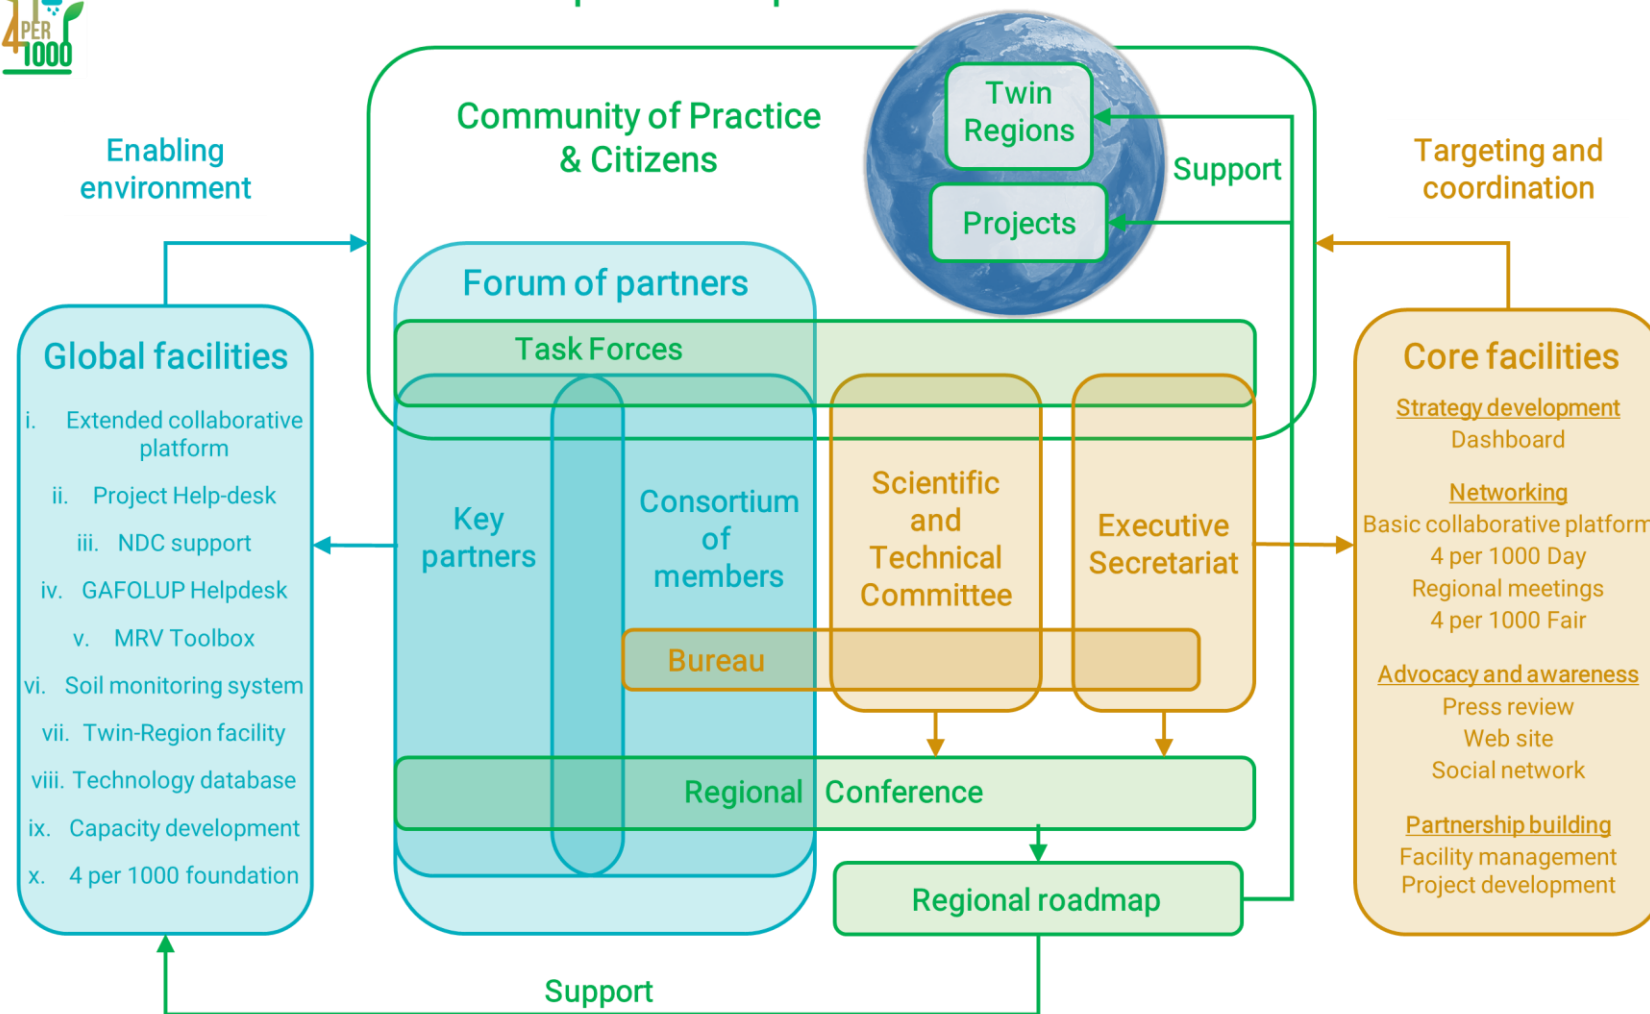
4 PER 1000

Enabling environment

Community of Practice & Citizens

Twin Regions

Projects

Support

Targeting and coordination

Forum of partners

Task Forces

Global facilities

i. Extended collaborative platform
ii. Project Help-desk
iii. NDC support
iv. GAFOLUP Helpdesk
v. MRV Toolbox
vi. Soil monitoring system
vii. Twin-Region facility
viii. Technology database
ix. Capacity development
x. 4 per 1000 foundation

Key partners

Consortium of members

Scientific and Technical Committee

Executive Secretariat

Bureau

Core facilities

Strategy development
Dashboard

Networking
Basic collaborative platform
4 per 1000 Day
Regional meetings
4 per 1000 Fair

Advocacy and awareness
Press review
Web site
Social network

Partnership building
Facility management
Project development

Regional Conference

Regional roadmap

Support